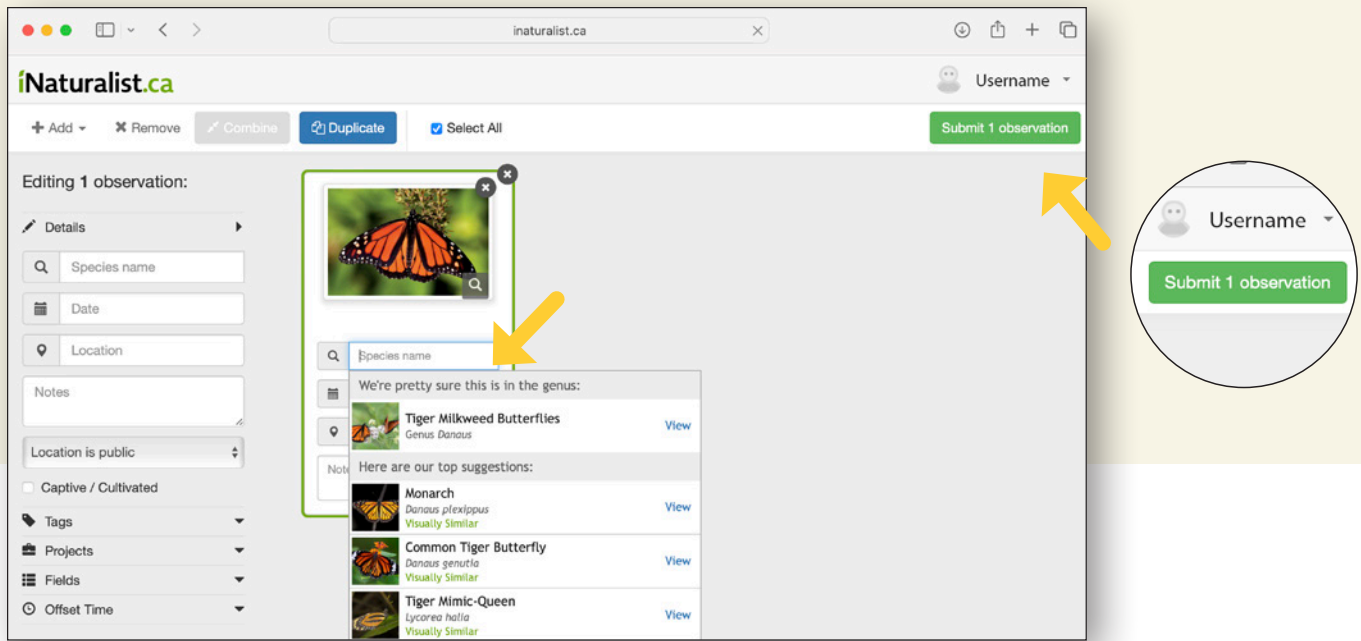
inaturalist.ca

iNaturalist.ca

Username

+ Add
Remove
Combine
Duplicate
Select All
Submit 1 observation

Editing 1 observation:

Details

Species name

Date

Location

Notes

Location is public

Captive / Cultivated

Tags

Projects

Fields

Offset Time

Species name

We're pretty sure this is in the genus:

Tiger Milkweed Butterflies
Genus Danaus
View

Here are our top suggestions:

Monarch
Danaus plexippus
Visually Similar
View

Common Tiger Butterfly
Danaus genutia
Visually Similar
View

Tiger Mimic-Queen
Lycorea halia
Visually Similar
View

Note

Username

Submit 1 observation